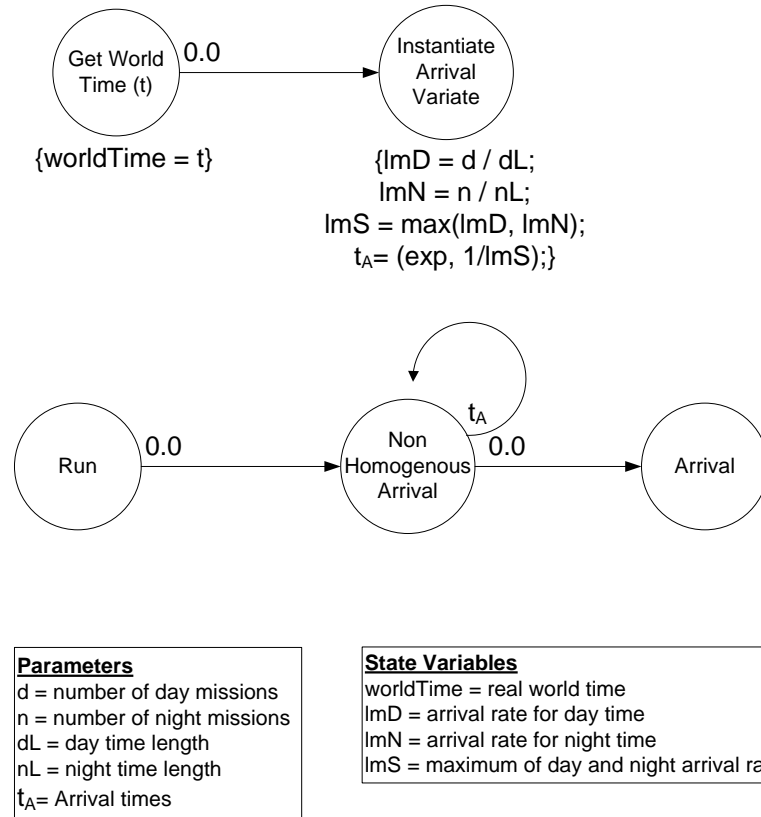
Get World Time (t)

0.0

Instantiate Arrival Variate

{worldTime = t}

{lmD = d / dL;
lmN = n / nL;
lmS = max(lmD, lmN);
$t_A$= (exp, 1/lmS);}

$t_A$

Run

0.0

Non Homogenous Arrival

0.0

Arrival

**Parameters**
d = number of day missions
n = number of night missions
dL = day time length
nL = night time length
$t_A$= Arrival times

**State Variables**
worldTime = real world time
lmD = arrival rate for day time
lmN = arrival rate for night time
lmS = maximum of day and night arrival ra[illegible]